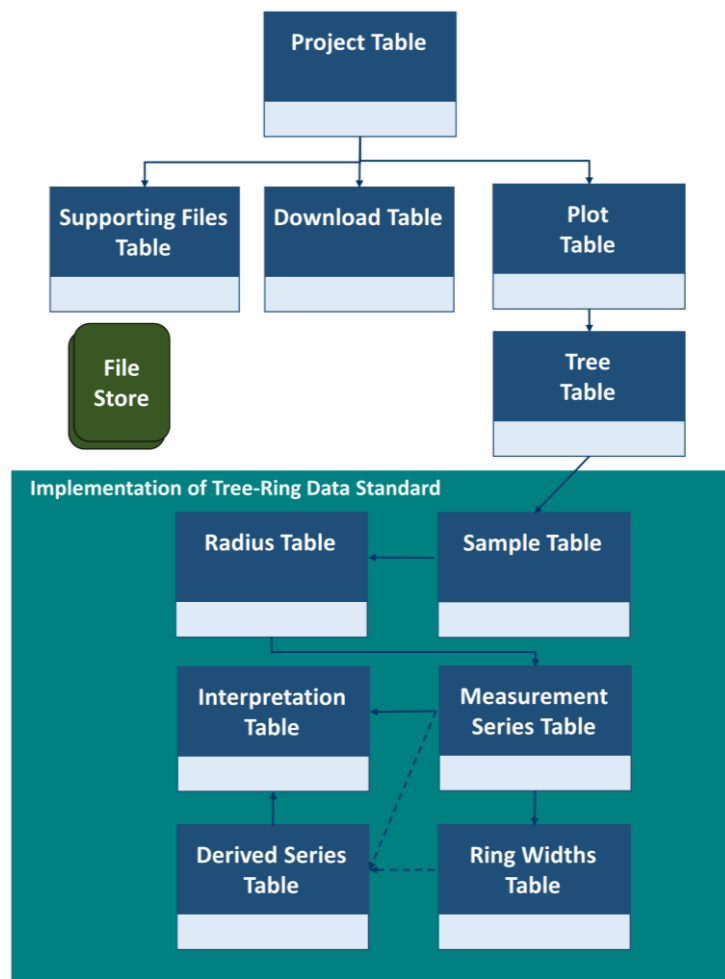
Project Table

Supporting Files Table

Download Table

Plot Table

File Store

Tree Table

Implementation of Tree-Ring Data Standard

Radius Table

Sample Table

Interpretation Table

Measurement Series Table

Derived Series Table

Ring Widths Table